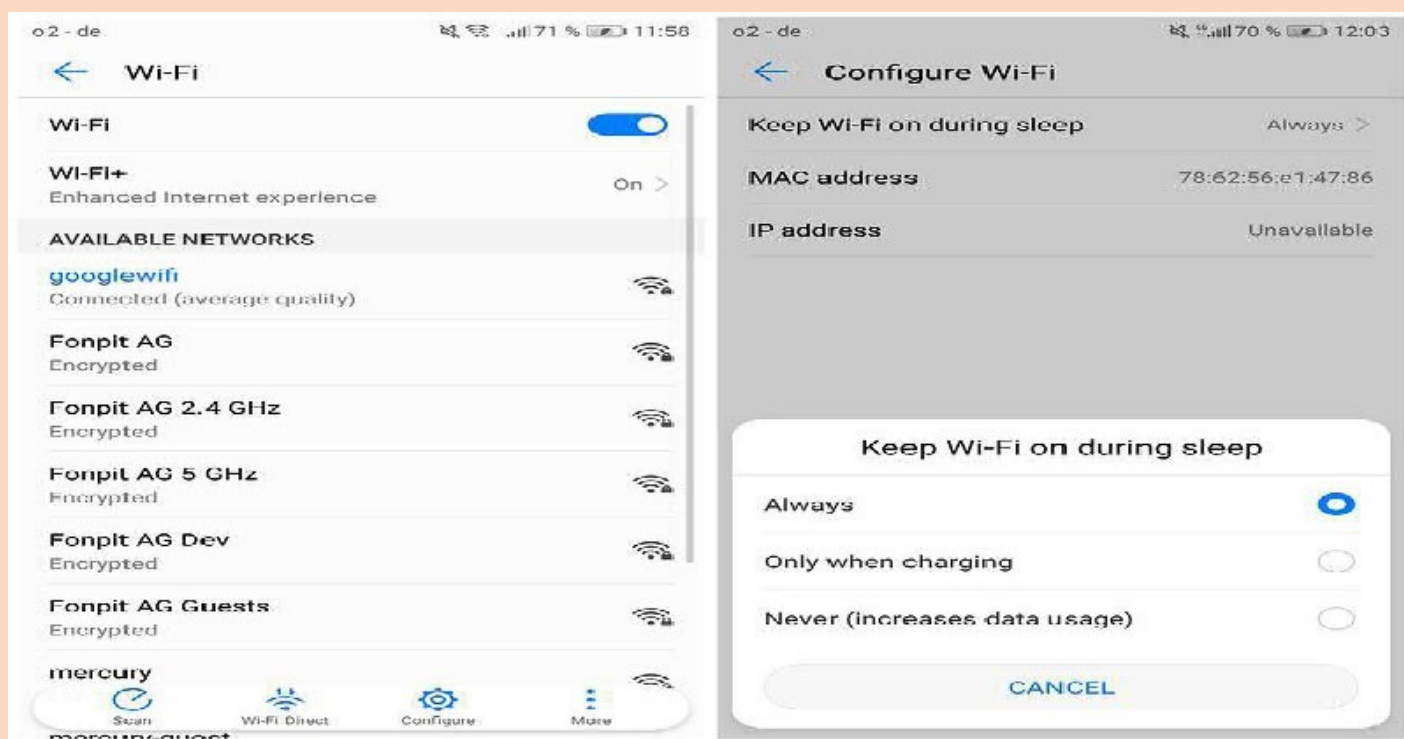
o2 - de 71 % 11:58

Wi-Fi

Wi-Fi

Wi-Fi+
Enhanced Internet experience
On >

AVAILABLE NETWORKS

googlewifi
Connected (average quality)

Fonpit AG
Encrypted

Fonpit AG 2.4 GHz
Encrypted

Fonpit AG 5 GHz
Encrypted

Fonpit AG Dev
Encrypted

Fonpit AG Guests
Encrypted

mercury

Scan
Wi-Fi Direct
Configure
More

mercury-guest

o2 - de 70 % 12:03

Configure Wi-Fi

Keep Wi-Fi on during sleep
Always >

MAC address
78:62:56:e1:47:86

IP address
Unavailable

Keep Wi-Fi on during sleep

Always

Only when charging

Never (increases data usage)

CANCEL